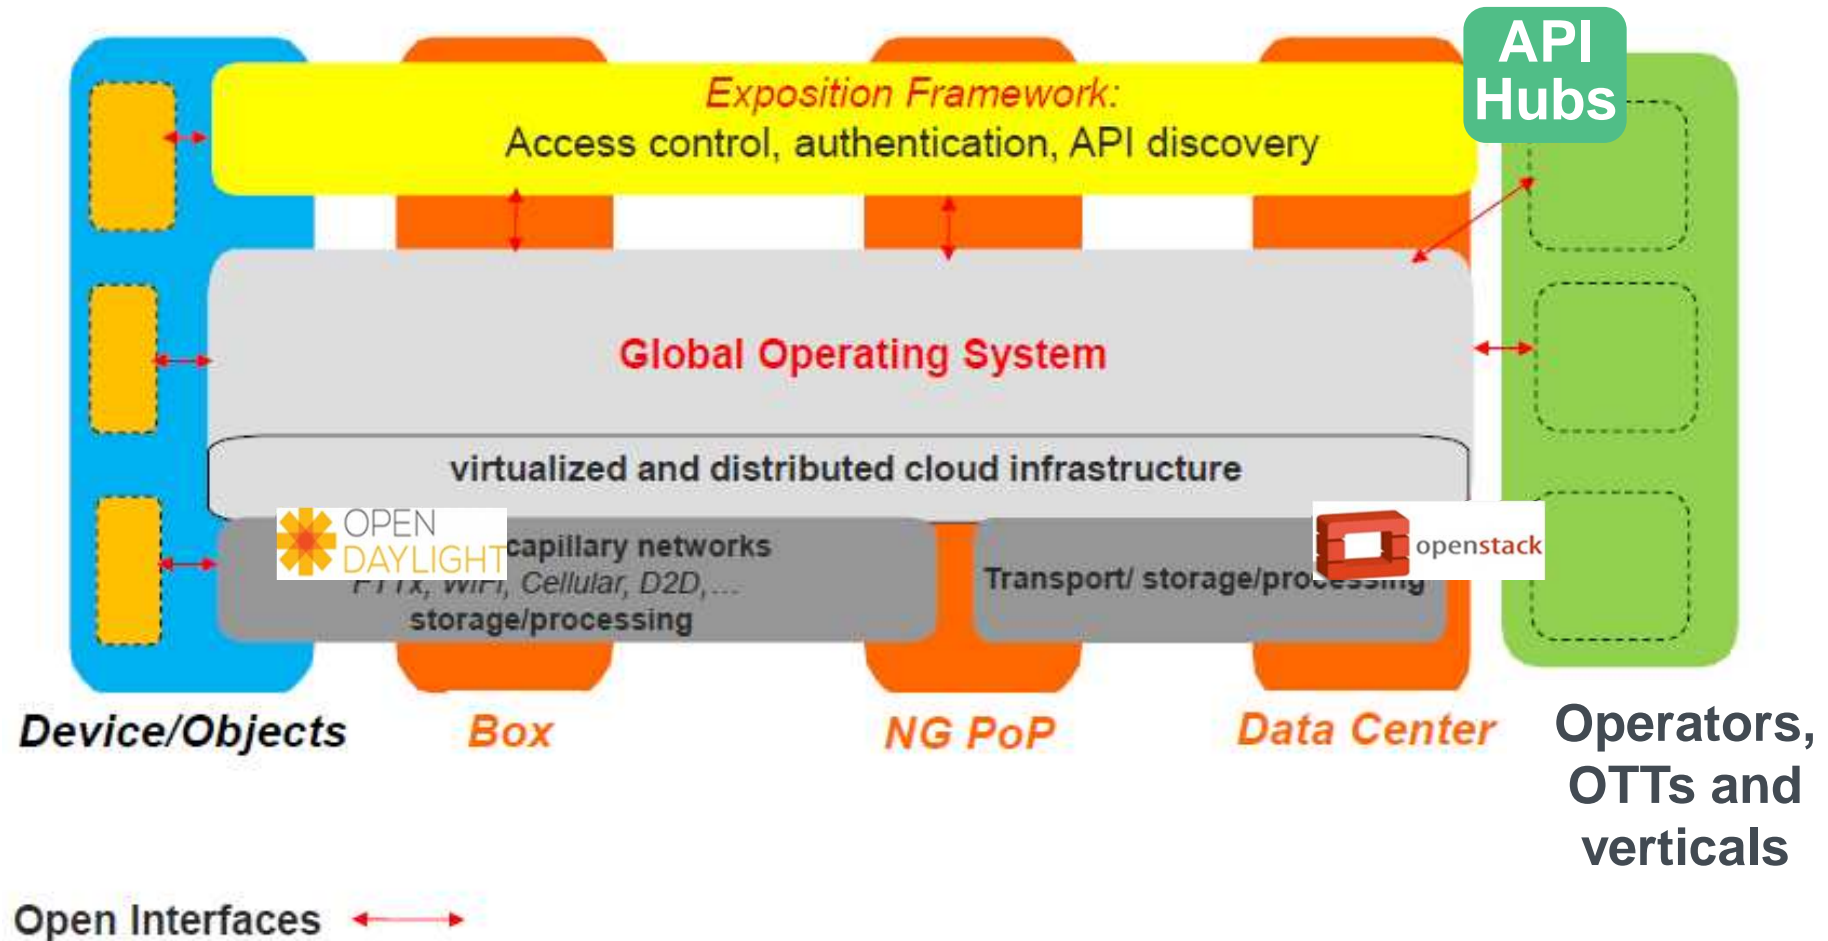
API Hubs

Exposition Framework:
Access control, authentication, API discovery

Global Operating System

virtualized and distributed cloud infrastructure

OPEN DAYLIGHT

capillary networks
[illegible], Cellular, D2D,...
storage/processing

Transport/ storage/pro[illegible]

openstack

Device/Objects

Box

NG PoP

Data Center

Operators, OTTs and verticals

Open Interfaces